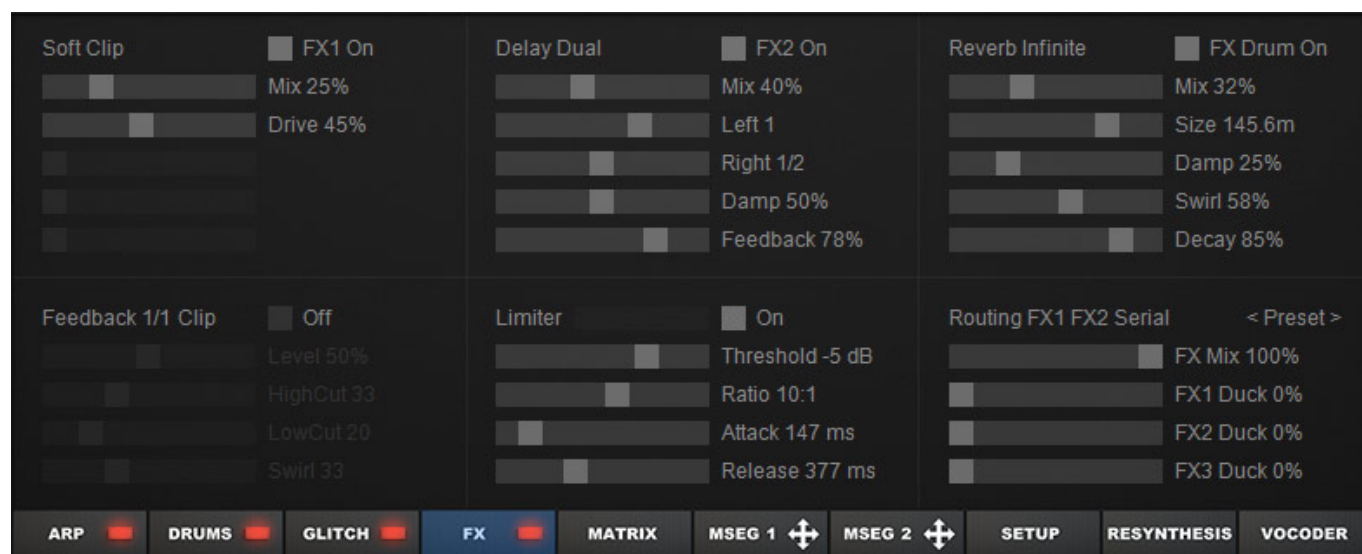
Soft Clip FX1 On
Mix 25%
Drive 45%

Delay Dual FX2 On
Mix 40%
Left 1
Right 1/2
Damp 50%
Feedback 78%

Reverb Infinite FX Drum On
Mix 32%
Size 145.6m
Damp 25%
Swirl 58%
Decay 85%

Feedback 1/1 Clip Off
Level 50%
HighCut 33
LowCut 20
Swirl 33

Limiter On
Threshold -5 dB
Ratio 10:1
Attack 147 ms
Release 377 ms

Routing FX1 FX2 Serial < Preset >
FX Mix 100%
FX1 Duck 0%
FX2 Duck 0%
FX3 Duck 0%

ARP DRUMS GLITCH FX MATRIX MSEG 1 MSEG 2 SETUP RESYNTHESIS VOCODER